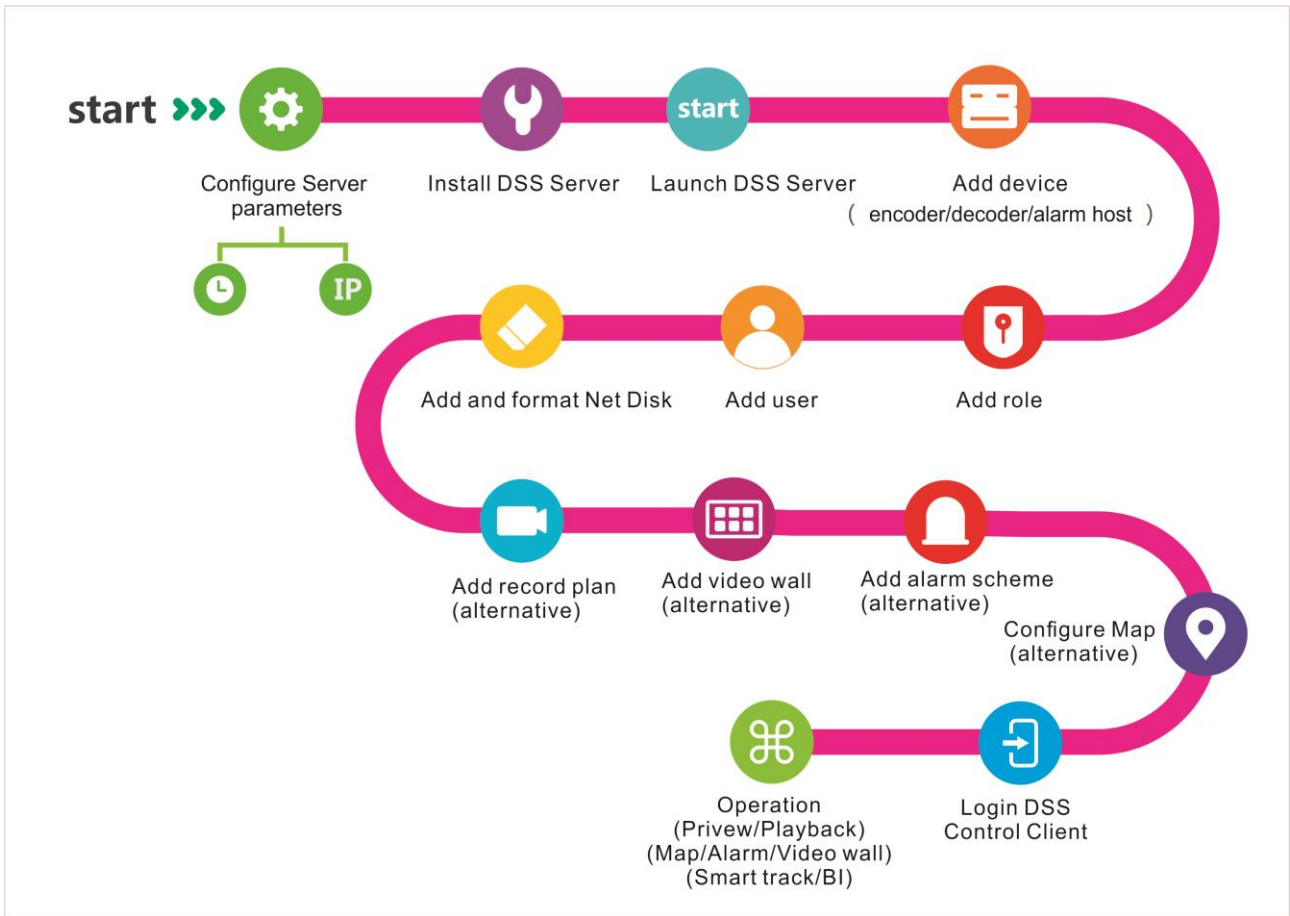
start

Configure Server parameters

IP

start

Install DSS Server

Launch DSS Server

Add device ( encoder/decoder/alarm host )

Add role

Add user

Add and format Net Disk

Add record plan (alternative)

Add video wall (alternative)

Add alarm scheme (alternative)

Configure Map (alternative)

Login DSS Control Client

Operation (Privew/Playback) (Map/Alarm/Video wall) (Smart track/BI)